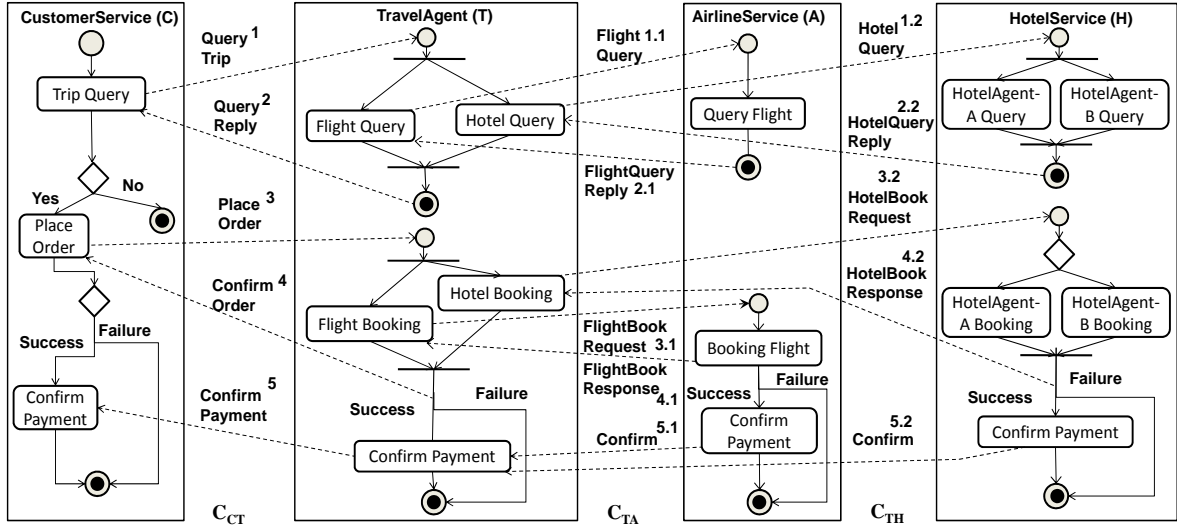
CustomerService (C)

Trip Query

Yes

No

Place Order

Success

Failure

Confirm Payment

Query Trip 1

Query Reply 2

Place Order 3

Confirm Order 4

Confirm Payment 5

TravelAgent (T)

Flight Query

Hotel Query

Hotel Booking

Flight Booking

Success

Failure

Confirm Payment

Flight Query 1.1

FlightQuery Reply 2.1

FlightBook Request 3.1

FlightBook Response 4.1

Confirm 5.1

AirlineService (A)

Query Flight

Booking Flight

Success

Failure

Confirm Payment

Hotel Query 1.2

2.2 HotelQuery Reply

3.2 HotelBook Request

4.2 HotelBook Response

5.2 Confirm

HotelService (H)

HotelAgent-A Query

HotelAgent-B Query

HotelAgent-A Booking

HotelAgent-B Booking

Failure

Success

Confirm Payment

$C_{CT}$

$C_{TA}$

$C_{TH}$